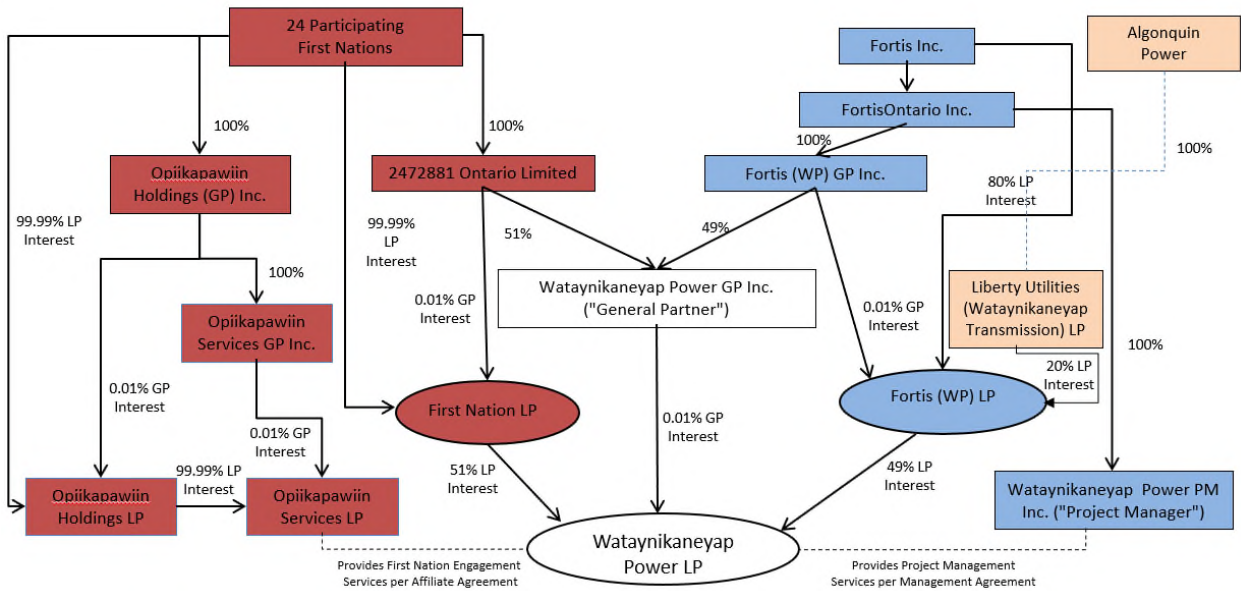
24 Participating First Nations

Fortis Inc.

Algonquin Power

FortisOntario Inc.

100%

100%

100%

100%

Opiikapawiin Holdings (GP) Inc.

2472881 Ontario Limited

Fortis (WP) GP Inc.

80% LP Interest

99.99% LP Interest

99.99% LP Interest

51%

49%

100%

Watavnikaneyap Power GP Inc. ("General Partner")

Liberty Utilities (Wataynikaneyap Transmission) LP

Opiikapawiin Services GP Inc.

0.01% GP Interest

0.01% GP Interest

100%

0.01% GP Interest

20% LP Interest

First Nation LP

Fortis (WP) LP

0.01% GP Interest

0.01% GP Interest

51% LP Interest

49% LP Interest

99.99% LP Interest

Opiikapawiin Holdings LP

Opiikapawiin Services LP

Wataynikaneyap Power LP

Wataynikaneyap Power PM Inc. ("Project Manager")

Provides First Nation Engagement Services per Affiliate Agreement

Provides Project Management Services per Management Agreement